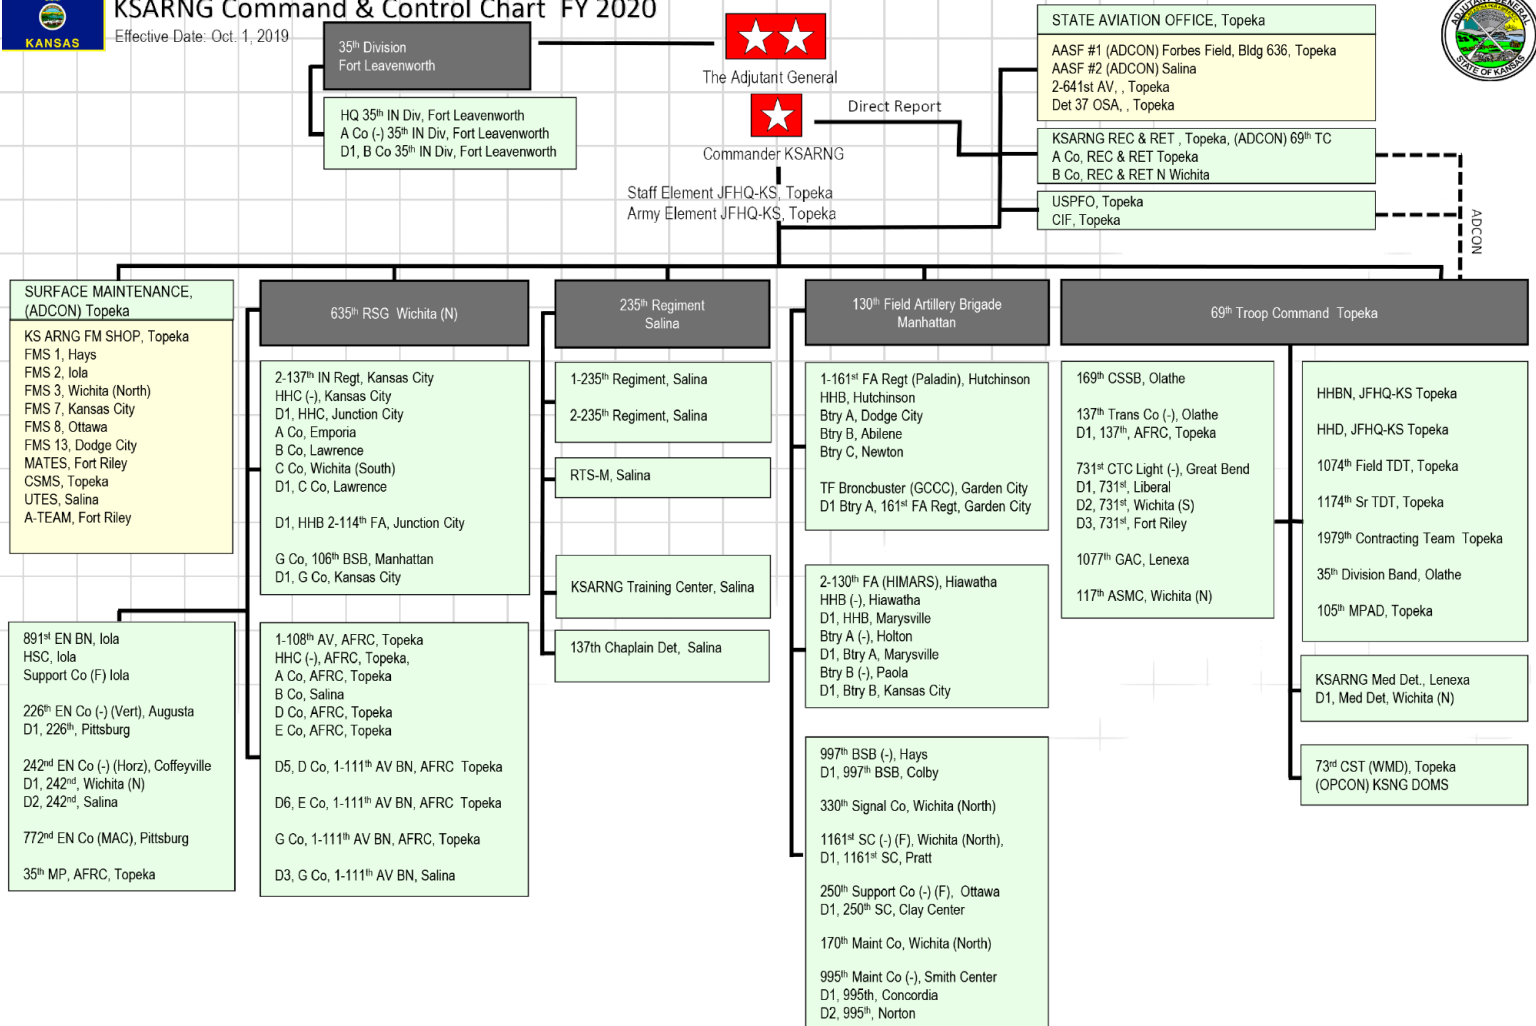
KANSAS

KSARNG Command & Control Chart FY 2020
Effective Date: Oct. 1, 2019

35th Division
Fort Leavenworth

HQ 35th IN Div, Fort Leavenworth
A Co (-) 35th IN Div, Fort Leavenworth
D1, B Co 35th IN Div, Fort Leavenworth

The Adjutant General

Direct Report

Commander KSARNG

Staff Element JFHQ-KS, Topeka
Army Element JFHQ-KS, Topeka

STATE AVIATION OFFICE, Topeka

AASF #1 (ADCON) Forbes Field, Bldg 636, Topeka
AASF #2 (ADCON) Salina
2-641st AV, , Topeka
Det 37 OSA, , Topeka

KSARNG REC & RET , Topeka, (ADCON) 69th TC
A Co, REC & RET Topeka
B Co, REC & RET N Wichita

USPFO, Topeka
CIF, Topeka

ADCON

SURFACE MAINTENANCE, (ADCON) Topeka

KS ARNG FM SHOP, Topeka
FMS 1, Hays
FMS 2, Iola
FMS 3, Wichita (North)
FMS 7, Kansas City
FMS 8, Ottawa
FMS 13, Dodge City
MATES, Fort Riley
CSMS, Topeka
UTES, Salina
A-TEAM, Fort Riley

891st EN BN, Iola
HSC, Iola
Support Co (F) Iola

226th EN Co (-) (Vert), Augusta
D1, 226th, Pittsburg

242nd EN Co (-) (Horz), Coffeyville
D1, 242nd, Wichita (N)
D2, 242nd, Salina

772nd EN Co (MAC), Pittsburg

35th MP, AFRC, Topeka

635th RSG Wichita (N)

2-137th IN Regt, Kansas City
HHC (-), Kansas City
D1, HHC, Junction City
A Co, Emporia
B Co, Lawrence
C Co, Wichita (South)
D1, C Co, Lawrence

D1, HHB 2-114th FA, Junction City

G Co, 106th BSB, Manhattan
D1, G Co, Kansas City

1-108th AV, AFRC, Topeka
HHC (-), AFRC, Topeka,
A Co, AFRC, Topeka
B Co, Salina
D Co, AFRC, Topeka
E Co, AFRC, Topeka

D5, D Co, 1-111th AV BN, AFRC Topeka

D6, E Co, 1-111th AV BN, AFRC Topeka

G Co, 1-111th AV BN, AFRC, Topeka

D3, G Co, 1-111th AV BN, Salina

235th Regiment
Salina

1-235th Regiment, Salina

2-235th Regiment, Salina

RTS-M, Salina

KSARNG Training Center, Salina

137th Chaplain Det, Salina

130th Field Artillery Brigade
Manhattan

1-161st FA Regt (Paladin), Hutchinson
HHB, Hutchinson
Btry A, Dodge City
Btry B, Abilene
Btry C, Newton

TF Broncbuster (GCCC), Garden City
D1 Btry A, 161st FA Regt, Garden City

2-130th FA (HIMARS), Hiawatha
HHB (-), Hiawatha
D1, HHB, Marysville
Btry A (-), Holton
D1, Btry A, Marysville
Btry B (-), Paola
D1, Btry B, Kansas City

997th BSB (-), Hays
D1, 997th BSB, Colby

330th Signal Co, Wichita (North)

1161st SC (-) (F), Wichita (North),
D1, 1161st SC, Pratt

250th Support Co (-) (F), Ottawa
D1, 250th SC, Clay Center

170th Maint Co, Wichita (North)

995th Maint Co (-), Smith Center
D1, 995th, Concordia
D2, 995th, Norton

69th Troop Command Topeka

169th CSSB, Olathe

137th Trans Co (-), Olathe
D1, 137th, AFRC, Topeka

731st CTC Light (-), Great Bend
D1, 731st, Liberal
D2, 731st, Wichita (S)
D3, 731st, Fort Riley

1077th GAC, Lenexa

117th ASMC, Wichita (N)

HHBN, JFHQ-KS Topeka

HHD, JFHQ-KS Topeka

1074th Field TDT, Topeka

1174th Sr TDT, Topeka

1979th Contracting Team Topeka

35th Division Band, Olathe

105th MPAD, Topeka

KSARNG Med Det., Lenexa
D1, Med Det, Wichita (N)

73rd CST (WMD), Topeka
(OPCON) KSNG DOMS